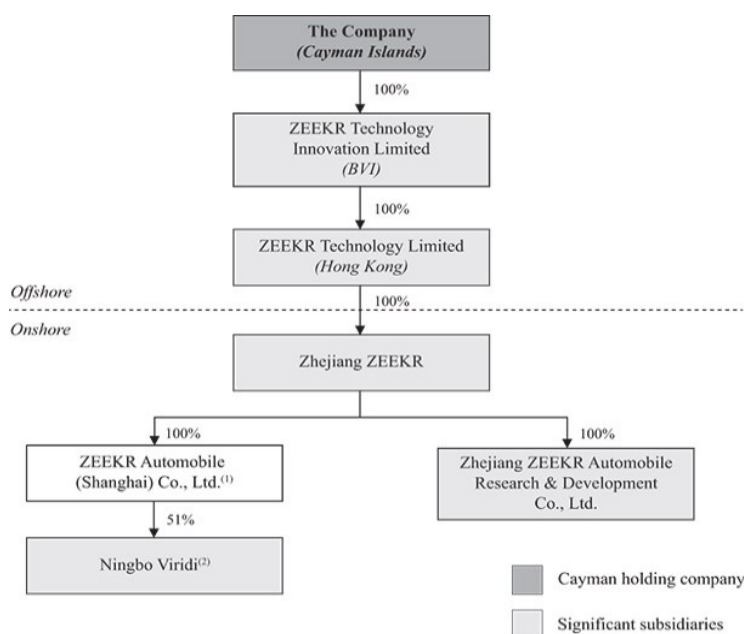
The Company
(Cayman Islands)

100%

ZEEKR Technology Innovation Limited
(BVI)

100%

ZEEKR Technology Limited
(Hong Kong)

Offshore

100%

Onshore

Zhejiang ZEEKR

100%

ZEEKR Automobile (Shanghai) Co., Ltd.$^{(1)}$

100%

Zhejiang ZEEKR Automobile Research & Development Co., Ltd.

51%

Ningbo Viridi$^{(2)}$

Cayman holding company

Significant subsidiaries